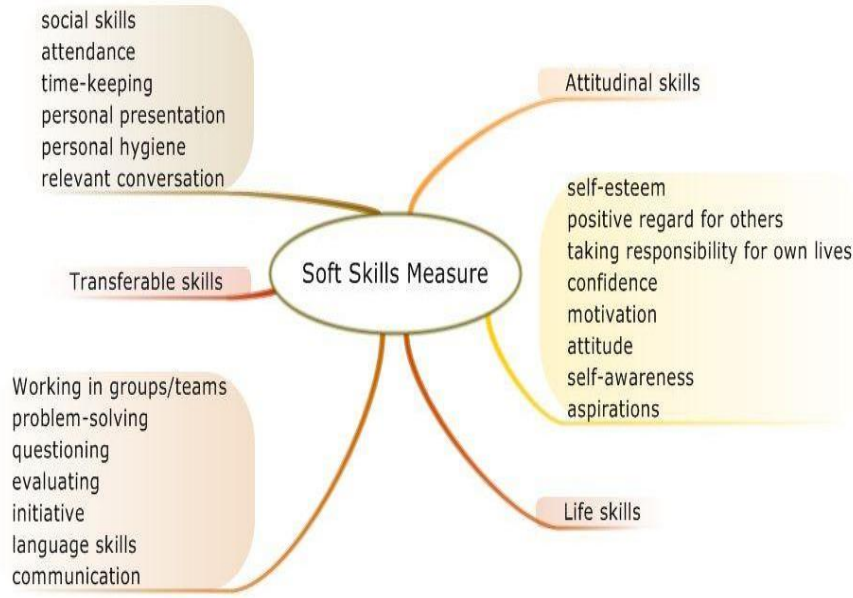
social skills
attendance
time-keeping
personal presentation
personal hygiene
relevant conversation

Attitudinal skills

self-esteem
positive regard for others
taking responsibility for own lives
confidence
motivation
attitude
self-awareness
aspirations

Soft Skills Measure

Transferable skills

Working in groups/teams
problem-solving
questioning
evaluating
initiative
language skills
communication

Life skills